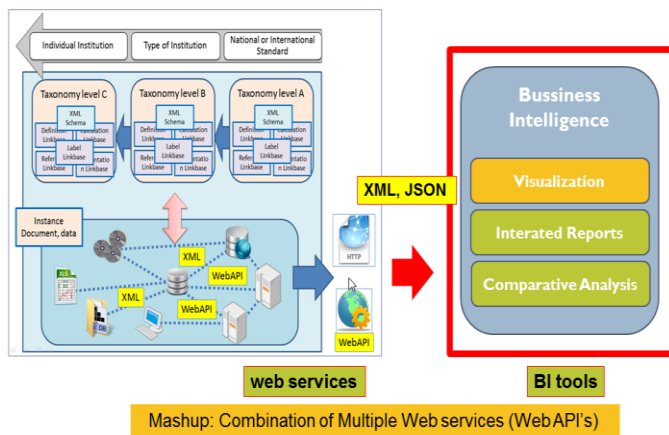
Individual Institution

Type of Institution

National or International Standard

Taxonomy level C

Taxonomy level B

Taxonomy level A

XML Schema

Definition Linkbase

Calculation Linkbase

Label Linkbase

Reference Linkbase

Presentation Linkbase

XML Schema

Definition Linkbase

Calculation Linkbase

Label Linkbase

Reference Linkbase

Presentation Linkbase

XML Schema

Definition Linkbase

Calculation Linkbase

Label Linkbase

Reference Linkbase

Presentation Linkbase

Instance Document, data

XML

WebAPI

XML

WebAPI

XLS

DB

HTTP

WebAPI

XML, JSON

Bussiness Intelligence

Visualization

Interated Reports

Comparative Analysis

web services

BI tools

Mashup: Combination of Multiple Web services (WebAPI's)